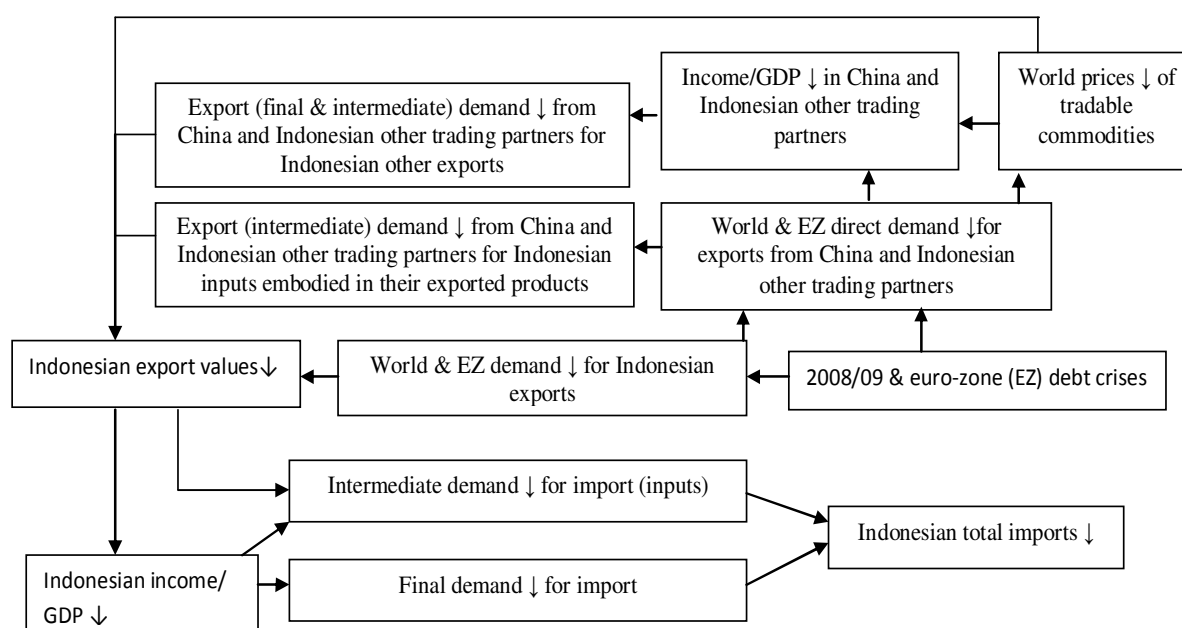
Income/GDP ↓ in China and Indonesian other trading partners

World prices ↓ of tradable commodities

Export (final & intermediate) demand ↓ from China and Indonesian other trading partners for Indonesian other exports

Export (intermediate) demand ↓ from China and Indonesian other trading partners for Indonesian inputs embodied in their exported products

World & EZ direct demand ↓for exports from China and Indonesian other trading partners

Indonesian export values↓

World & EZ demand ↓ for Indonesian exports

2008/09 & euro-zone (EZ) debt crises

Intermediate demand ↓ for import (inputs)

Indonesian total imports ↓

Indonesian income/ GDP ↓

Final demand ↓ for import